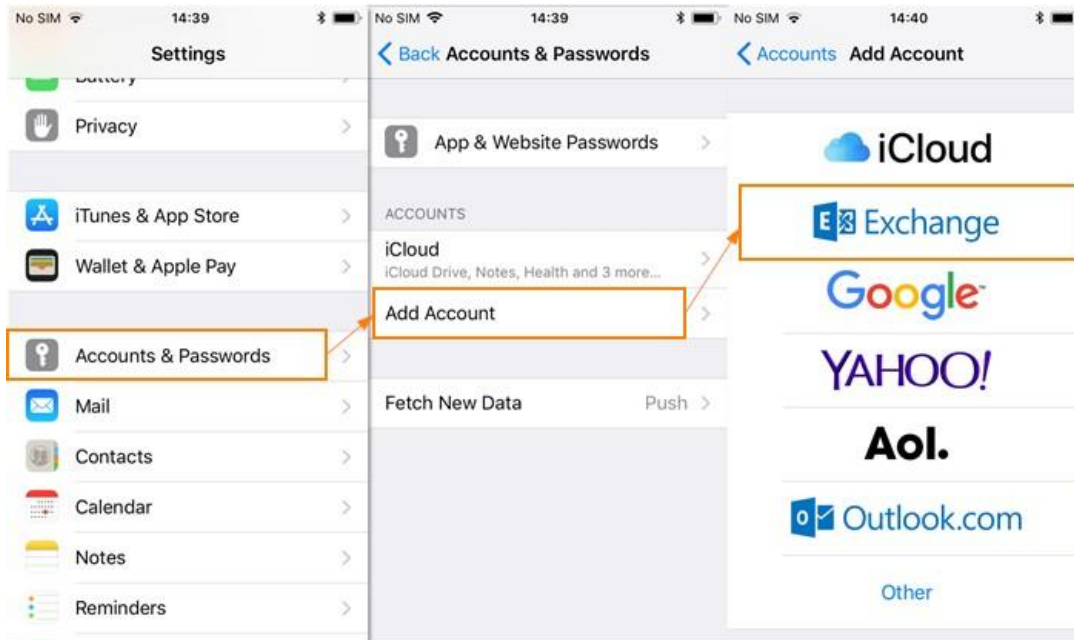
No SIM 14:39

Settings

Battery

Privacy

iTunes & App Store

Wallet & Apple Pay

Accounts & Passwords

Mail

Contacts

Calendar

Notes

Reminders

No SIM 14:39

Back Accounts & Passwords

App & Website Passwords

ACCOUNTS

iCloud

iCloud Drive, Notes, Health and 3 more...

Add Account

Fetch New Data Push

No SIM 14:40

Accounts Add Account

iCloud

Exchange

Google

YAHOO!

Aol.

Outlook.com

Other